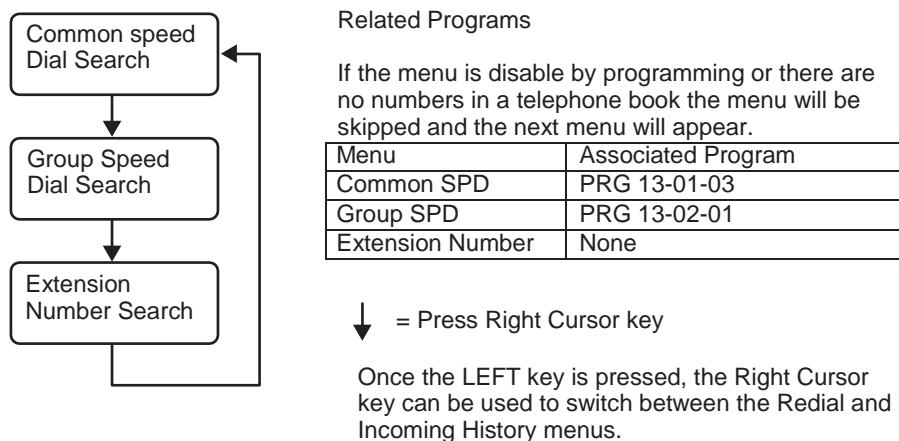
Common speed
Dial Search

Group Speed
Dial Search

Extension
Number Search

Related Programs

If the menu is disable by programming or there are no numbers in a telephone book the menu will be skipped and the next menu will appear.

| Menu | Associated Program |
|---|---|
| Common SPD | PRG 13-01-03 |
| Group SPD | PRG 13-02-01 |
| Extension Number | None |

↓ = Press Right Cursor key

Once the LEFT key is pressed, the Right Cursor key can be used to switch between the Redial and Incoming History menus.